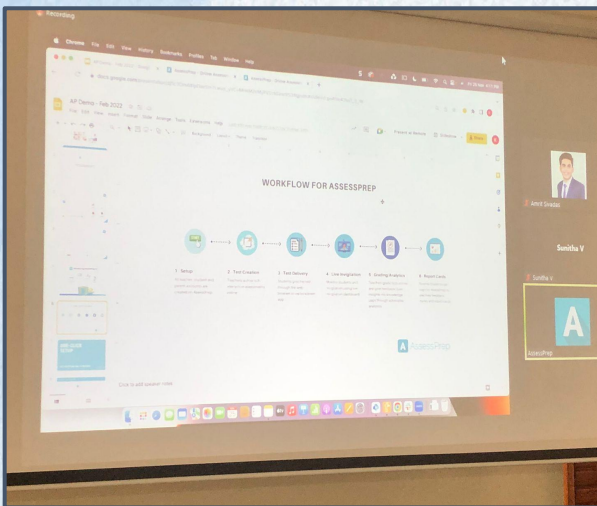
Recording

Chrome File Edit View History Bookmarks Profiles Tab Window Help

AP Demo - Feb 2022

File Edit View Insert Format Slide Arrange Tools Extensions Help

Present to Meeting Slideshow Share

WORKFLOW FOR ASSESSPREP

1 Setup

2 Test Creation

3 Test Delivery

4 Live Invigilation

5 Grading Analytics

6 Report Cards

AssessPrep

Click to add speaker notes

Amrit Sinadas

Sunitha V

Sunitha V

A

AssessPrep